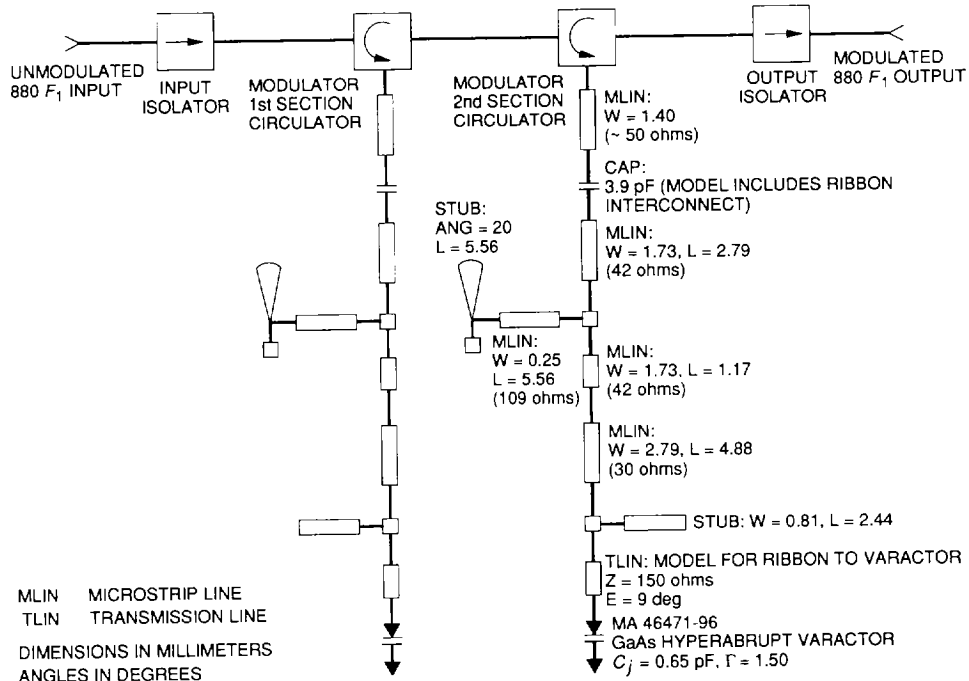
UNMODULATED 880 $F_1$ INPUT

INPUT ISOLATOR

MODULATOR 1st SECTION CIRCULATOR

MODULATOR 2nd SECTION CIRCULATOR

OUTPUT ISOLATOR

MODULATED 880 $F_1$ OUTPUT

MLIN: W = 1.40 (~ 50 ohms)

CAP: 3.9 pF (MODEL INCLUDES RIBBON INTERCONNECT)

STUB: ANG = 20 L = 5.56

MLIN: W = 1.73, L = 2.79 (42 ohms)

MLIN: W = 0.25 L = 5.56 (109 ohms)

MLIN: W = 1.73, L = 1.17 (42 ohms)

MLIN: W = 2.79, L = 4.88 (30 ohms)

STUB: W = 0.81, L = 2.44

TLIN: MODEL FOR RIBBON TO VARACTOR Z = 150 ohms E = 9 deg

MA 46471-96 GaAs HYPERABRUPT VARACTOR $C_j$ = 0.65 pF, $\Gamma$ = 1.50

MLIN MICROSTRIP LINE
TLIN TRANSMISSION LINE

DIMENSIONS IN MILLIMETERS
ANGLES IN DEGREES